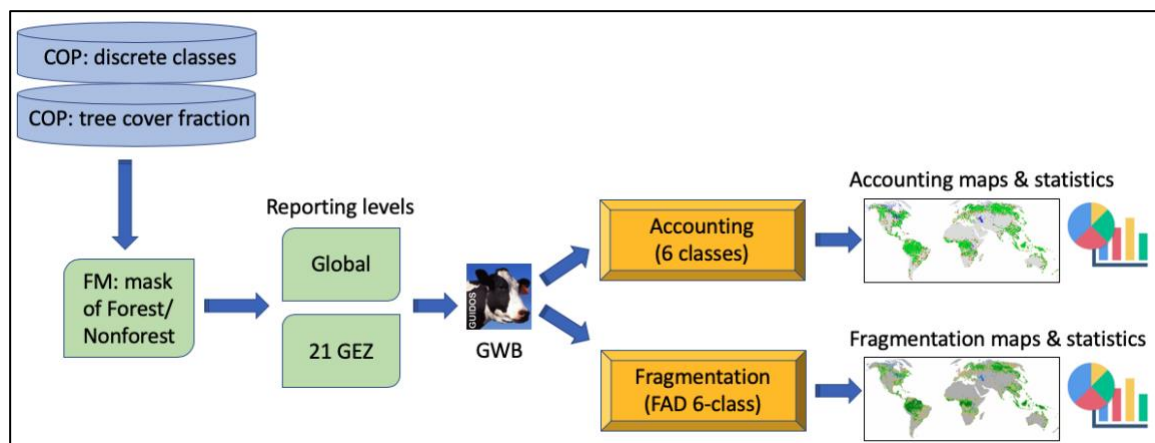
COP: discrete classes

COP: tree cover fraction

FM: mask of Forest/ Nonforest

Reporting levels

Global

21 GEZ

GUIDOS

GWB

Accounting (6 classes)

Fragmentation (FAD 6-class)

Accounting maps & statistics

Fragmentation maps & statistics